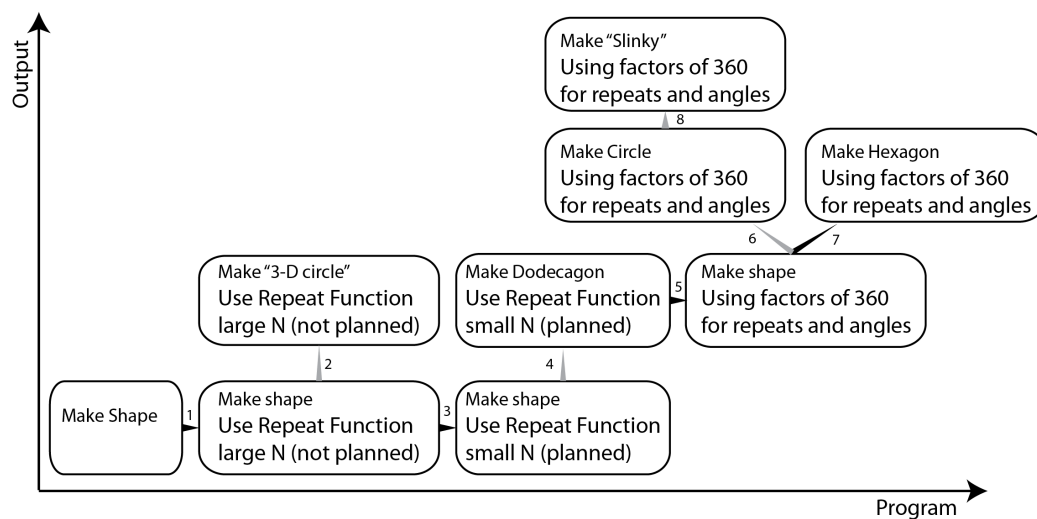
Output

Make "Slinky"
Using factors of 360
for repeats and angles

8

Make Circle
Using factors of 360
for repeats and angles

Make Hexagon
Using factors of 360
for repeats and angles

6

7

Make "3-D circle"
Use Repeat Function
large N (not planned)

Make Dodecagon
Use Repeat Function
small N (planned)

5

Make shape
Using factors of 360
for repeats and angles

2

4

Make Shape

1

Make shape
Use Repeat Function
large N (not planned)

3

Make shape
Use Repeat Function
small N (planned)

Program